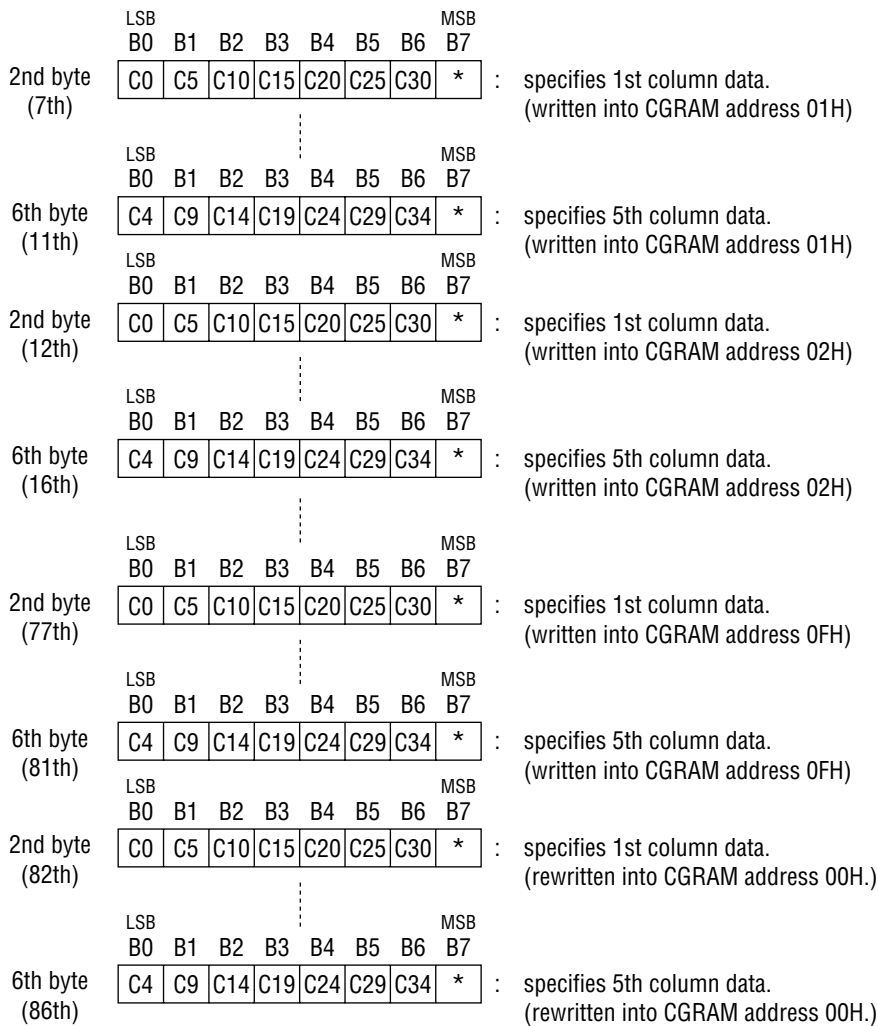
| | LSB B0 | B1 | B2 | B3 | B4 | B5 | B6 | MSB B7 | |
|---|---|---|---|---|---|---|---|---|---|
| 2nd byte (7th) | C0 | C5 | C10 | C15 | C20 | C25 | C30 | * | : specifies 1st column data. (written into CGRAM address 01H) |

| | LSB B0 | B1 | B2 | B3 | B4 | B5 | B6 | MSB B7 | |
|---|---|---|---|---|---|---|---|---|---|
| 6th byte (11th) | C4 | C9 | C14 | C19 | C24 | C29 | C34 | * | : specifies 5th column data. (written into CGRAM address 01H) |

| | LSB B0 | B1 | B2 | B3 | B4 | B5 | B6 | MSB B7 | |
|---|---|---|---|---|---|---|---|---|---|
| 2nd byte (12th) | C0 | C5 | C10 | C15 | C20 | C25 | C30 | * | : specifies 1st column data. (written into CGRAM address 02H) |

| | LSB B0 | B1 | B2 | B3 | B4 | B5 | B6 | MSB B7 | |
|---|---|---|---|---|---|---|---|---|---|
| 6th byte (16th) | C4 | C9 | C14 | C19 | C24 | C29 | C34 | * | : specifies 5th column data. (written into CGRAM address 02H) |

| | LSB B0 | B1 | B2 | B3 | B4 | B5 | B6 | MSB B7 | |
|---|---|---|---|---|---|---|---|---|---|
| 2nd byte (77th) | C0 | C5 | C10 | C15 | C20 | C25 | C30 | * | : specifies 1st column data. (written into CGRAM address 0FH) |

| | LSB B0 | B1 | B2 | B3 | B4 | B5 | B6 | MSB B7 | |
|---|---|---|---|---|---|---|---|---|---|
| 6th byte (81th) | C4 | C9 | C14 | C19 | C24 | C29 | C34 | * | : specifies 5th column data. (written into CGRAM address 0FH) |

| | LSB B0 | B1 | B2 | B3 | B4 | B5 | B6 | MSB B7 | |
|---|---|---|---|---|---|---|---|---|---|
| 2nd byte (82th) | C0 | C5 | C10 | C15 | C20 | C25 | C30 | * | : specifies 1st column data. (rewritten into CGRAM address 00H.) |

| | LSB B0 | B1 | B2 | B3 | B4 | B5 | B6 | MSB B7 | |
|---|---|---|---|---|---|---|---|---|---|
| 6th byte (86th) | C4 | C9 | C14 | C19 | C24 | C29 | C34 | * | : specifies 5th column data. (rewritten into CGRAM address 00H.) |